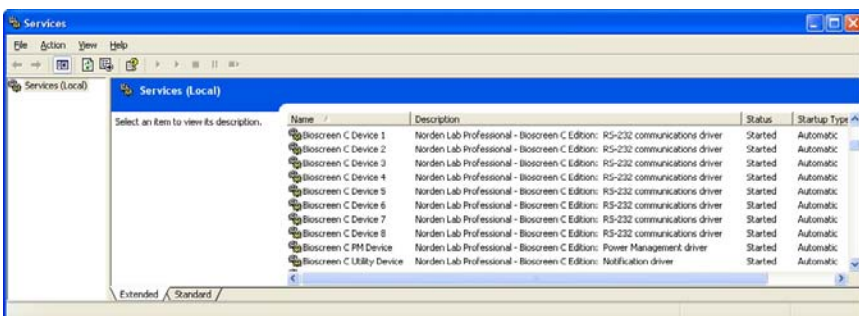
Services

File Action View Help

Services (Local)

Services (Local)

Select an item to view its description.

| Name | Description | Status | Startup Type |
|---|---|---|---|
| Bioscreen C Device 1 | Norden Lab Professional - Bioscreen C Edition: RS-232 communications driver | Started | Automatic |
| Bioscreen C Device 2 | Norden Lab Professional - Bioscreen C Edition: RS-232 communications driver | Started | Automatic |
| Bioscreen C Device 3 | Norden Lab Professional - Bioscreen C Edition: RS-232 communications driver | Started | Automatic |
| Bioscreen C Device 4 | Norden Lab Professional - Bioscreen C Edition: RS-232 communications driver | Started | Automatic |
| Bioscreen C Device 5 | Norden Lab Professional - Bioscreen C Edition: RS-232 communications driver | Started | Automatic |
| Bioscreen C Device 6 | Norden Lab Professional - Bioscreen C Edition: RS-232 communications driver | Started | Automatic |
| Bioscreen C Device 7 | Norden Lab Professional - Bioscreen C Edition: RS-232 communications driver | Started | Automatic |
| Bioscreen C Device 8 | Norden Lab Professional - Bioscreen C Edition: RS-232 communications driver | Started | Automatic |
| Bioscreen C PM Device | Norden Lab Professional - Bioscreen C Edition: Power Management driver | Started | Automatic |
| Bioscreen C Utility Device | Norden Lab Professional - Bioscreen C Edition: Notification driver | Started | Automatic |

Extended Standard